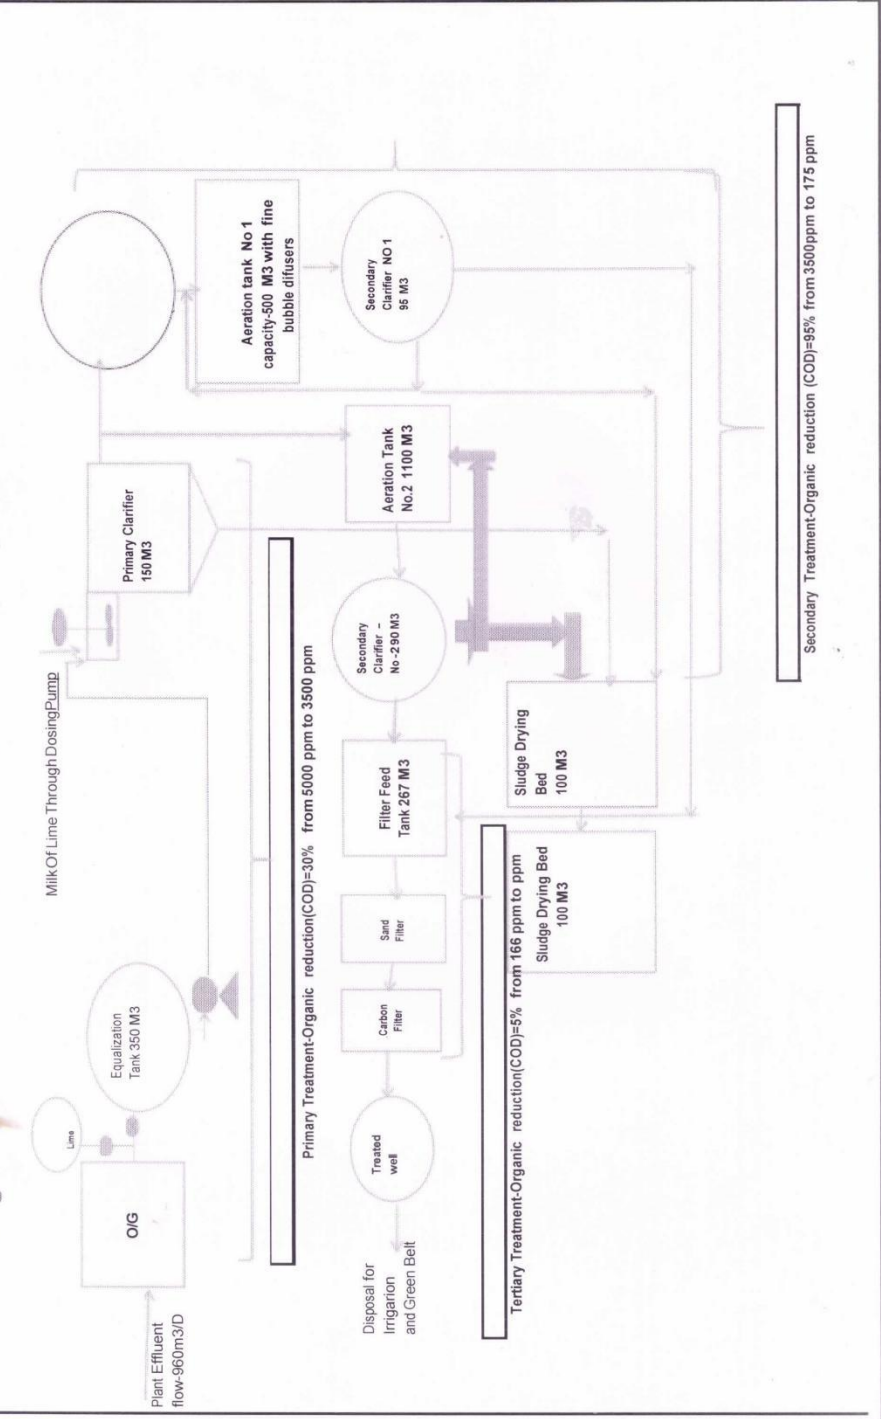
Plant Effluent flow-960m3/D

O/G

Lime

Equalization Tank 350 M3

Milk Of Lime Through Dosing Pump

Primary Clarifier 150 M3

Aeration tank No 1 capacity-500 M3 with fine bubble difusers

Secondary Clarifier NO 1 95 M3

Aeration Tank No.2 1100 M3

Secondary Clarifier - No-2 90 M3

Filter Feed Tank 267 M3

Sludge Drying Bed 100 M3

Sand Filter

Carbon Filter

Treated well

Sludge Drying Bed 100 M3

Disposal for Irrigarion and Green Belt

Primary Treatment-Organic reduction(COD)=30% from 5000 ppm to 3500 ppm

Tertiary Treatment-Organic reduction(COD)=5% from 166 ppm to ppm

Secondary Treatment-Organic reduction (COD)=95% from 3500ppm to 175 ppm